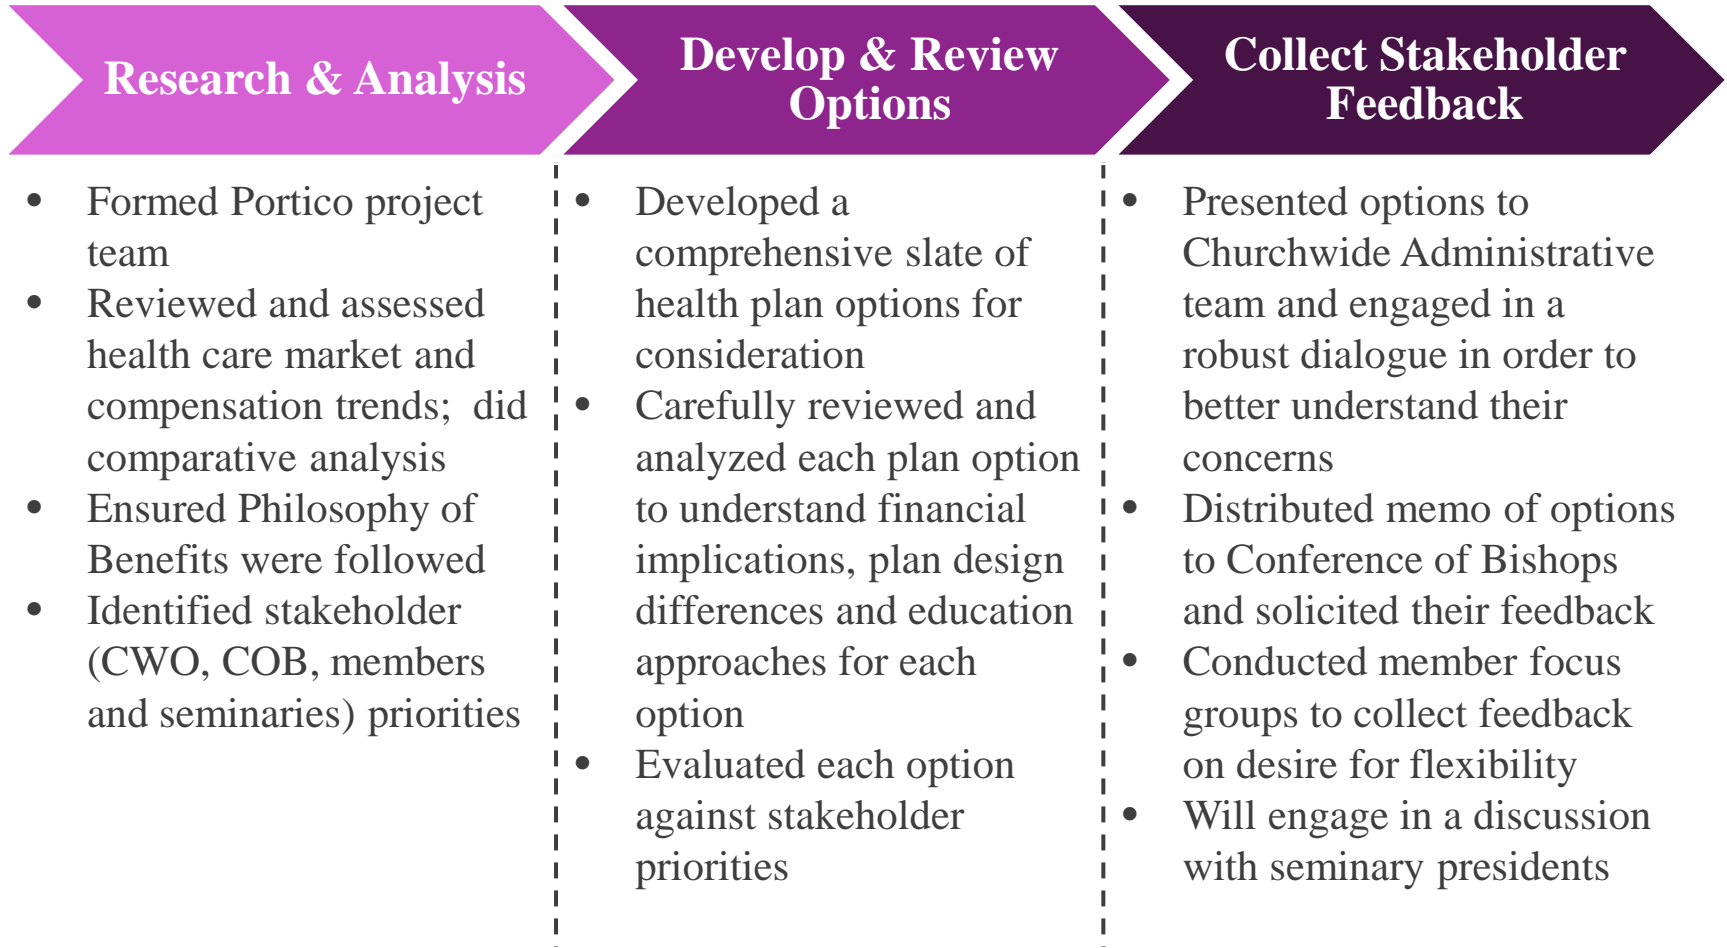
Research & Analysis

- Formed Portico project team
- Reviewed and assessed health care market and compensation trends;  did comparative analysis
- Ensured Philosophy of Benefits were followed
- Identified stakeholder (CWO, COB, members and seminaries) priorities

Develop & Review Options

- Developed a comprehensive slate of health plan options for consideration
- Carefully reviewed and analyzed each plan option to understand financial implications, plan design differences and education approaches for each option
- Evaluated each option against stakeholder priorities

Collect Stakeholder Feedback

- Presented options to Churchwide Administrative team and engaged in a robust dialogue in order to better understand their concerns
- Distributed memo of options to Conference of Bishops and solicited their feedback
- Conducted member focus groups to collect feedback on desire for flexibility
- Will engage in a discussion with seminary presidents